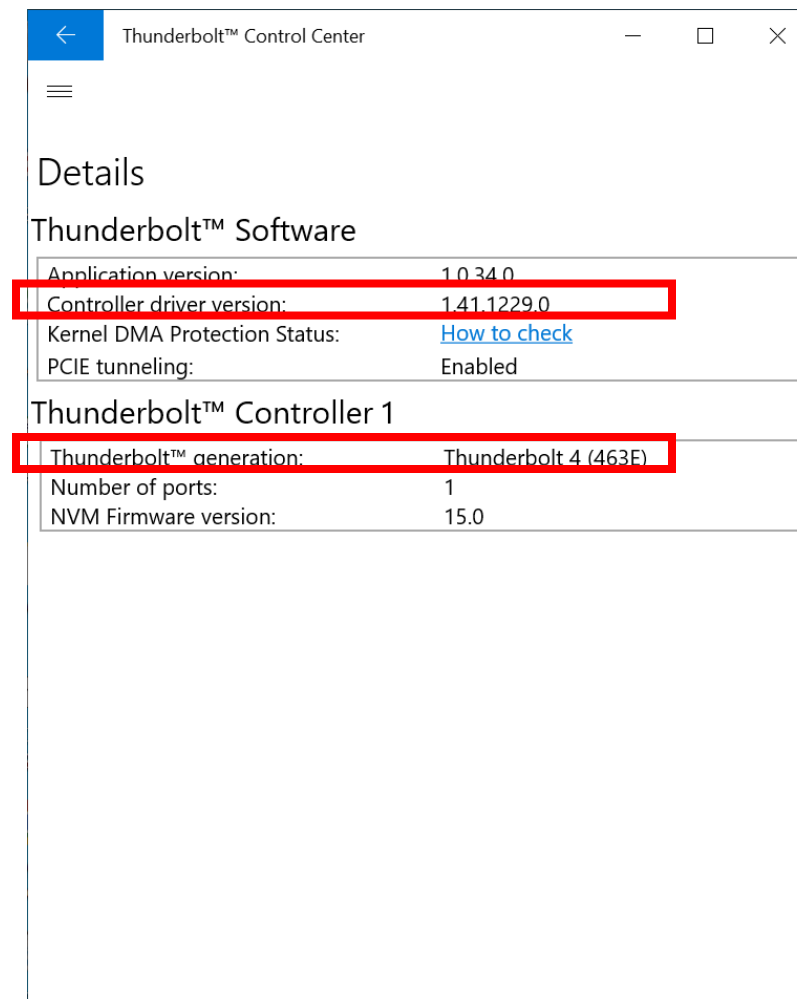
Thunderbolt™ Control Center

Details

Thunderbolt™ Software

| | |
|---|---|
| Application version: | 1.0.34.0 |
| Controller driver version: | 1.41.1229.0 |
| Kernel DMA Protection Status: | How to check |
| PCIE tunneling: | Enabled |

Thunderbolt™ Controller 1

| | |
|---|---|
| Thunderbolt™ generation: | Thunderbolt 4 (463E) |
| Number of ports: | 1 |
| NVM Firmware version: | 15.0 |